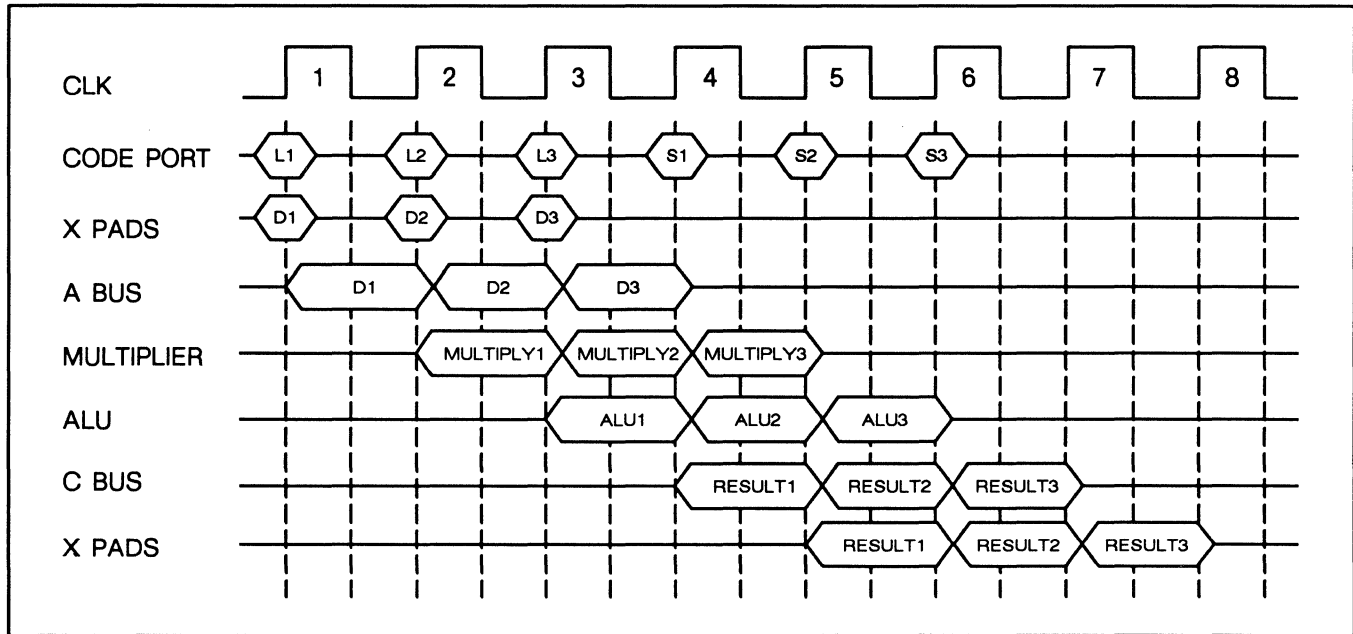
CLK 1 2 3 4 5 6 7 8

CODE PORT L1 L2 L3 S1 S2 S3

X PADS D1 D2 D3

A BUS D1 D2 D3

MULTIPLIER MULTIPLY1 MULTIPLY2 MULTIPLY3

ALU ALU1 ALU2 ALU3

C BUS RESULT1 RESULT2 RESULT3

X PADS RESULT1 RESULT2 RESULT3